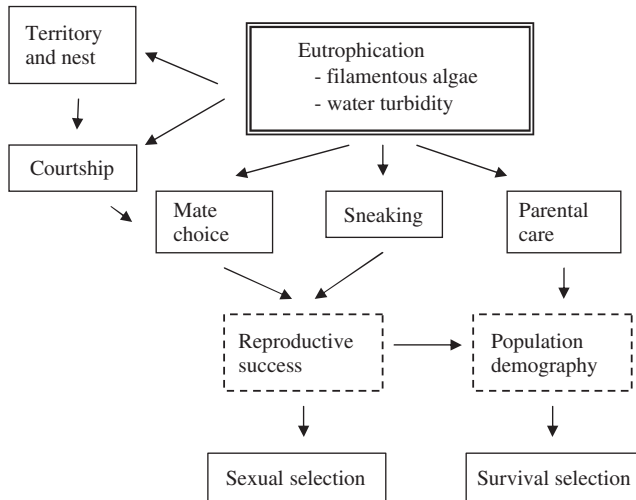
Territory and nest

Eutrophication
- filamentous algae
- water turbidity

Courtship

Mate choice

Sneaking

Parental care

Reproductive success

Population demography

Sexual selection

Survival selection